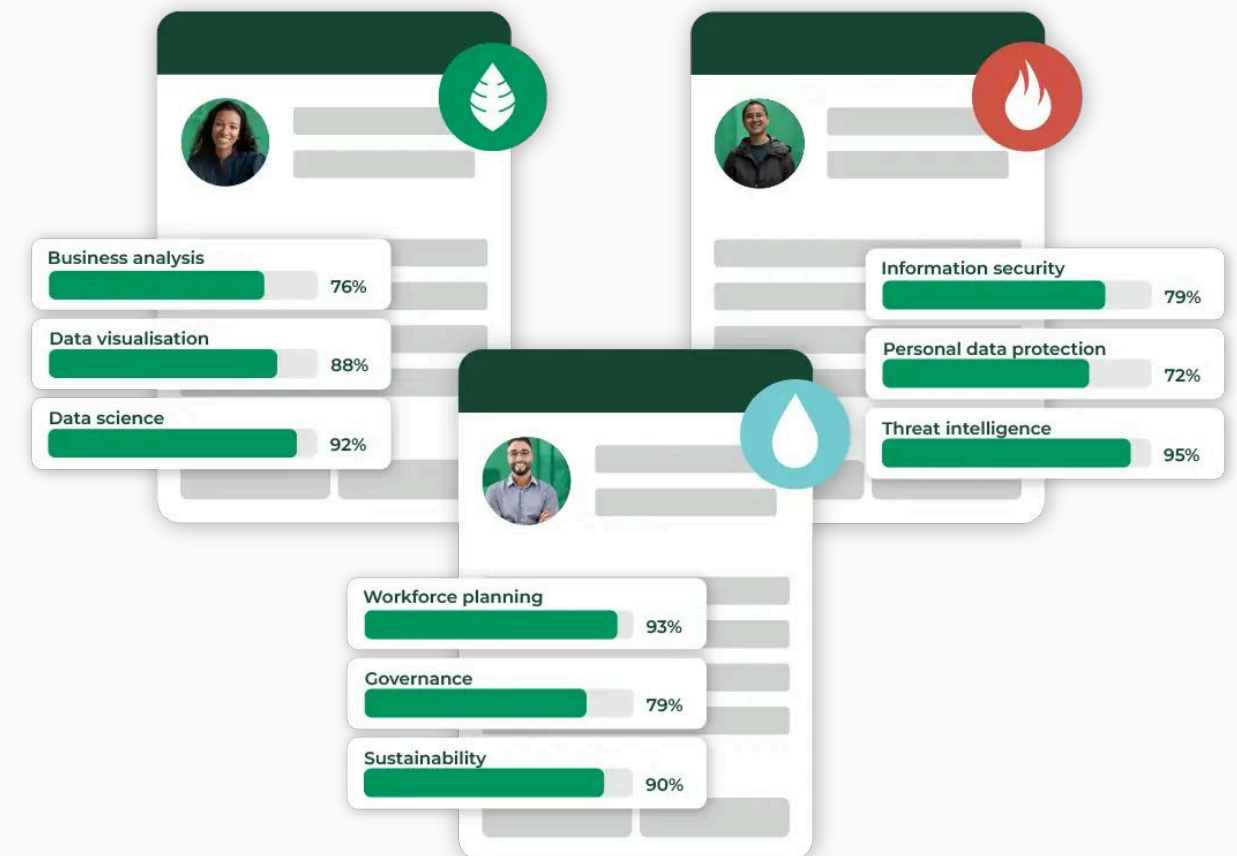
Business analysis
76%

Data visualisation
88%

Data science
92%

Information security
79%

Personal data protection
72%

Threat intelligence
95%

Workforce planning
93%

Governance
79%

Sustainability
90%